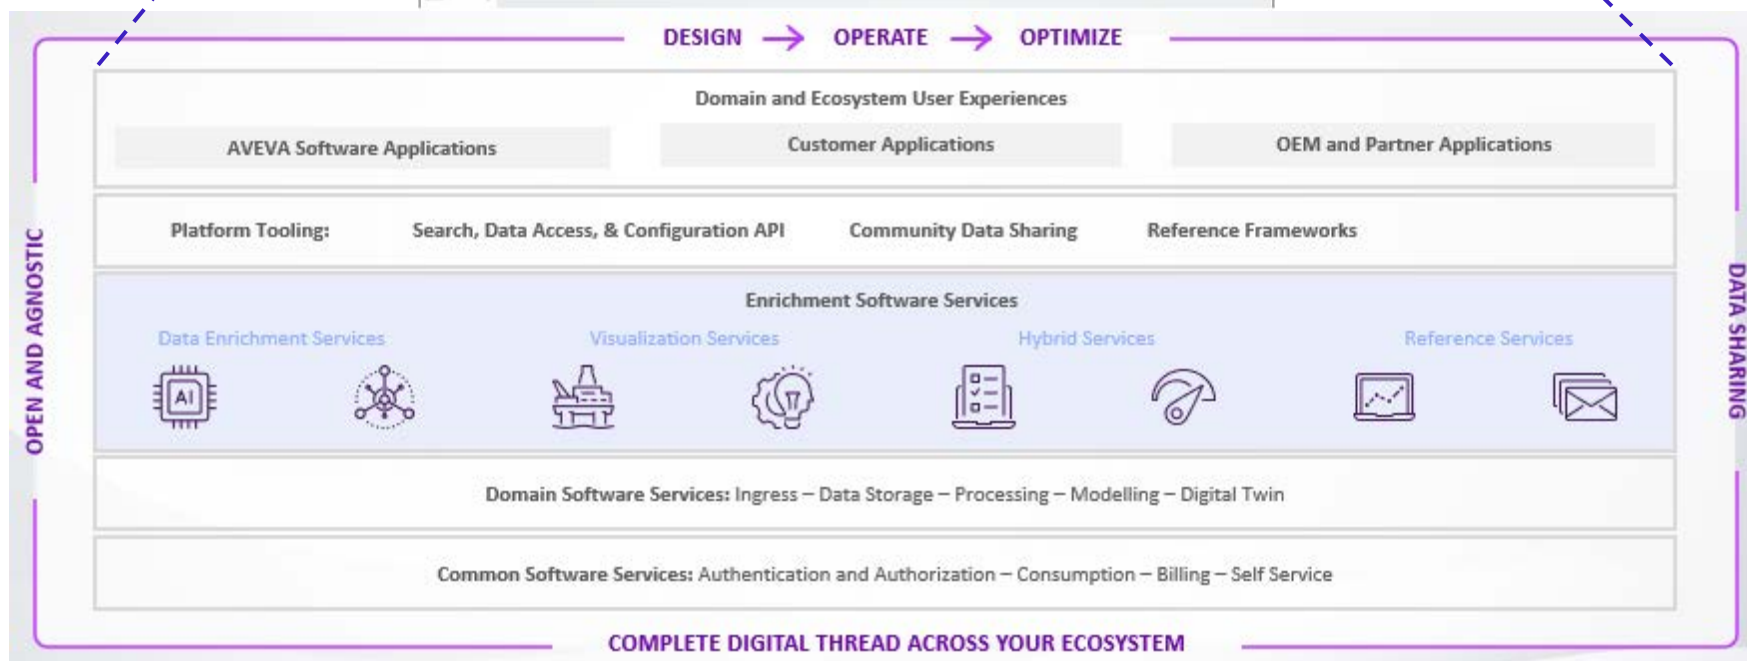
DESIGN → OPERATE → OPTIMIZE

Domain and Ecosystem User Experiences

AVEVA Software Applications

Customer Applications

OEM and Partner Applications

Platform Tooling: Search, Data Access, & Configuration API Community Data Sharing Reference Frameworks

Enrichment Software Services

Data Enrichment Services Visualization Services Hybrid Services Reference Services

AI

Domain Software Services: Ingress – Data Storage – Processing – Modelling – Digital Twin

Common Software Services: Authentication and Authorization – Consumption – Billing – Self Service

COMPLETE DIGITAL THREAD ACROSS YOUR ECOSYSTEM

OPEN AND AGNOSTIC

DATA SHARING